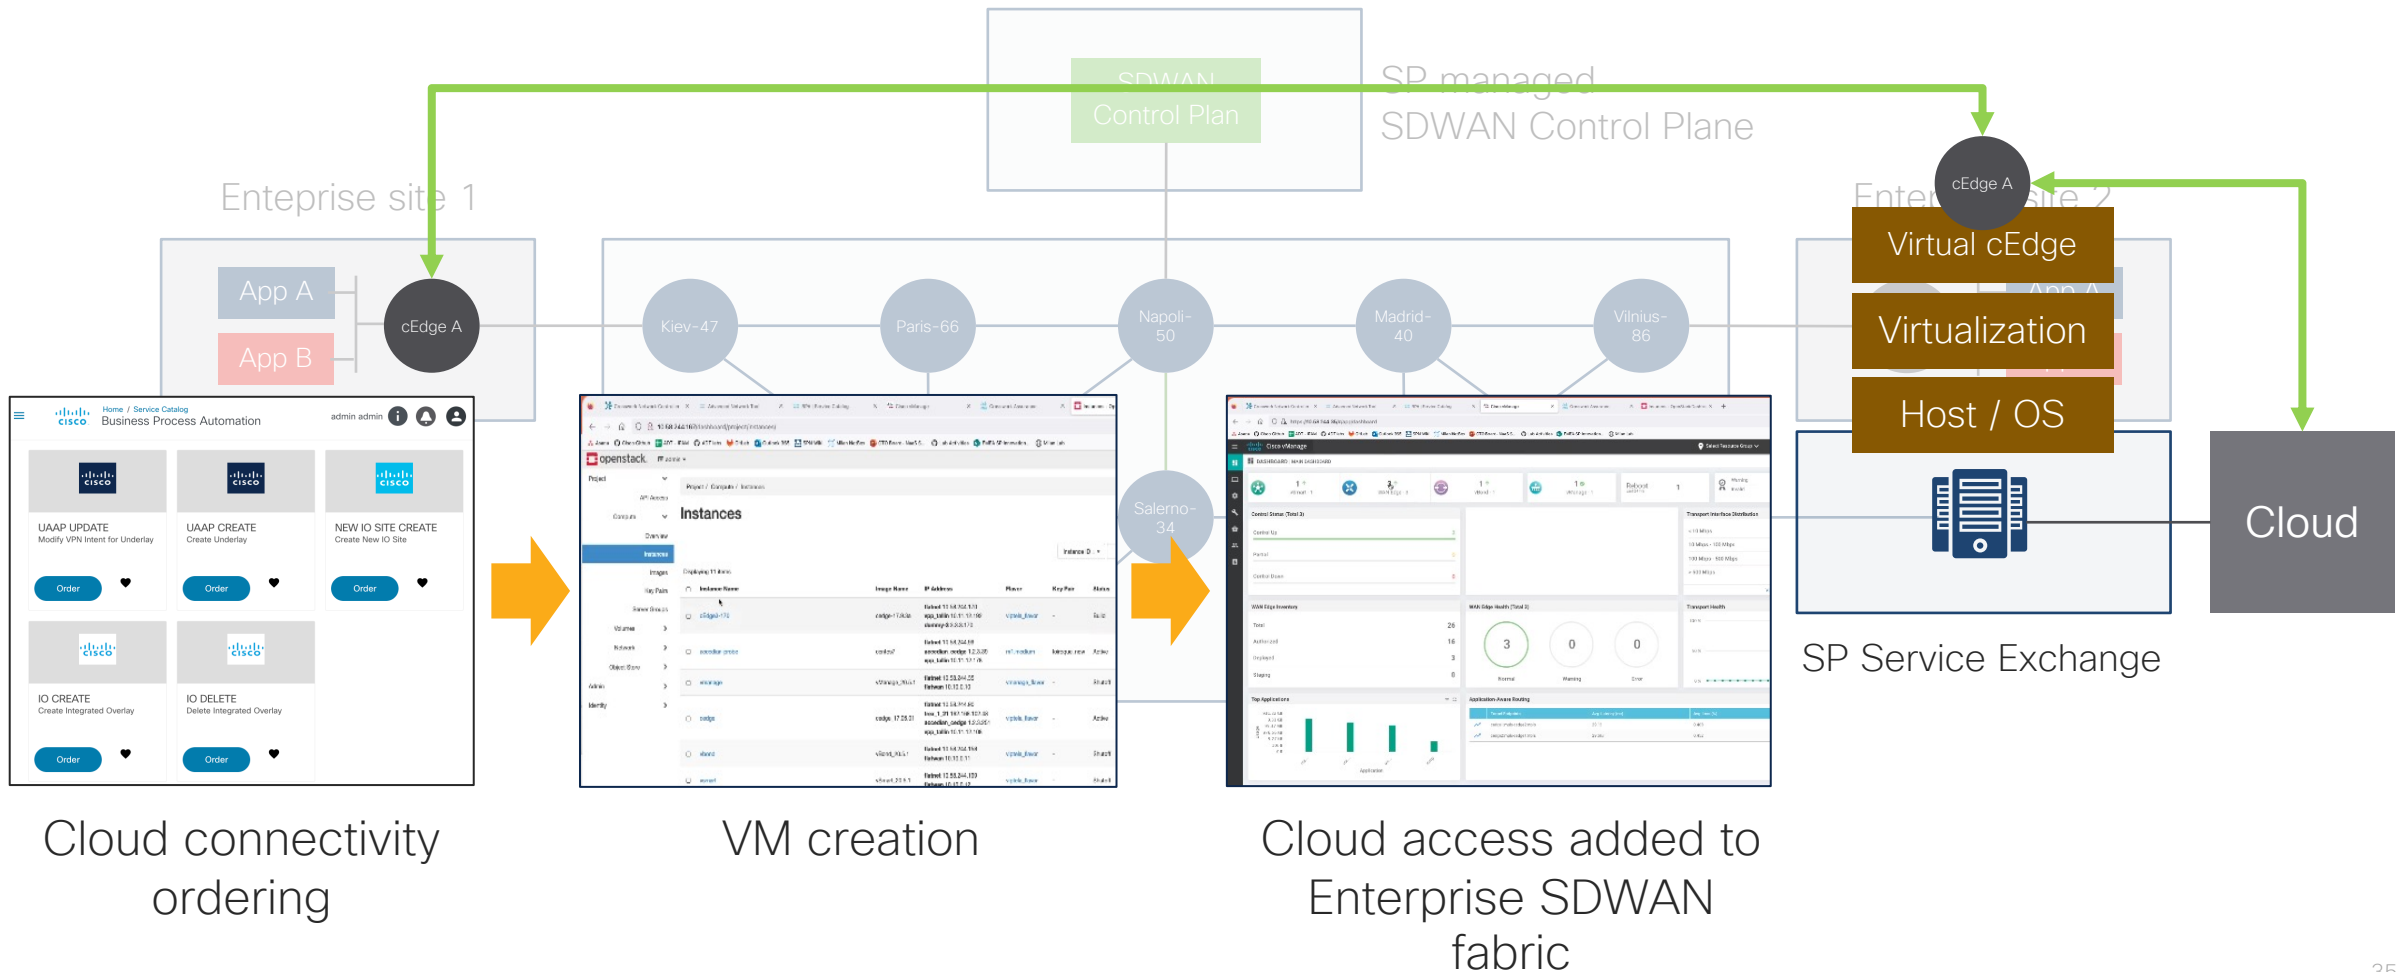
SDWAN Control Plan

SP managed SDWAN Control Plane

Enteprise site 1

Ente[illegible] site 2

cEdge A

App A

App B

cEdge A

Kiev-47

Paris-66

Napoli-50

Madrid-40

Vilnius-86

Salerno-34

Virtual cEdge

Virtualization

Host / OS

Cloud

SP Service Exchange

Home / Service Catalog
Business Process Automation
admin admin

UAAP UPDATE
Modify VPN Intent for Underlay
Order

UAAP CREATE
Create Underlay
Order

NEW IO SITE CREATE
Create New IO Site
Order

IO CREATE
Create Integrated Overlay
Order

IO DELETE
Delete Integrated Overlay
Order

openstack.
Instances

Cloud connectivity ordering

VM creation

Cloud access added to Enterprise SDWAN fabric